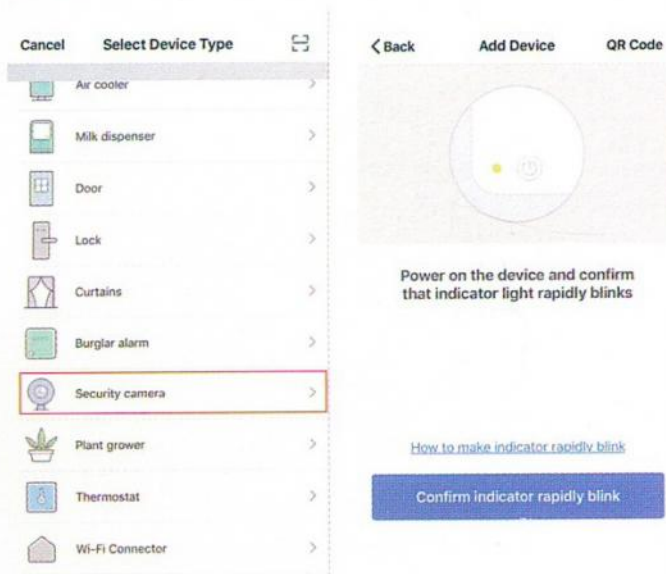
Cancel Select Device Type

Air cooler

Milk dispenser

Door

Lock

Curtains

Burglar alarm

Security camera

Plant grower

Thermostat

Wi-Fi Connector

< Back Add Device QR Code

Power on the device and confirm that indicator light rapidly blinks

How to make indicator rapidly blink

Confirm indicator rapidly blink